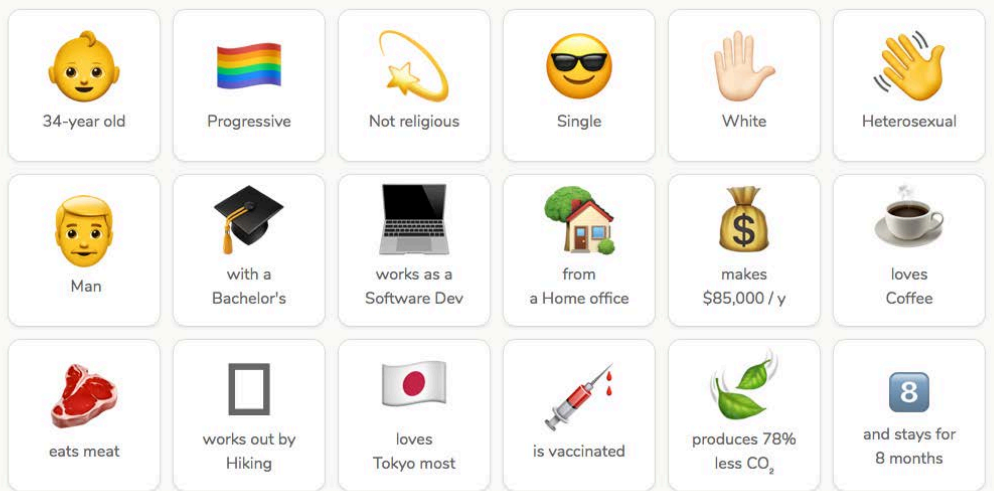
34-year old

Progressive

Not religious

Single

White

Heterosexual

Man

with a Bachelor's

works as a Software Dev

from a Home office

$

makes $85,000 / y

loves Coffee

eats meat

works out by Hiking

loves Tokyo most

is vaccinated

produces 78% less $CO_2$

8

and stays for 8 months